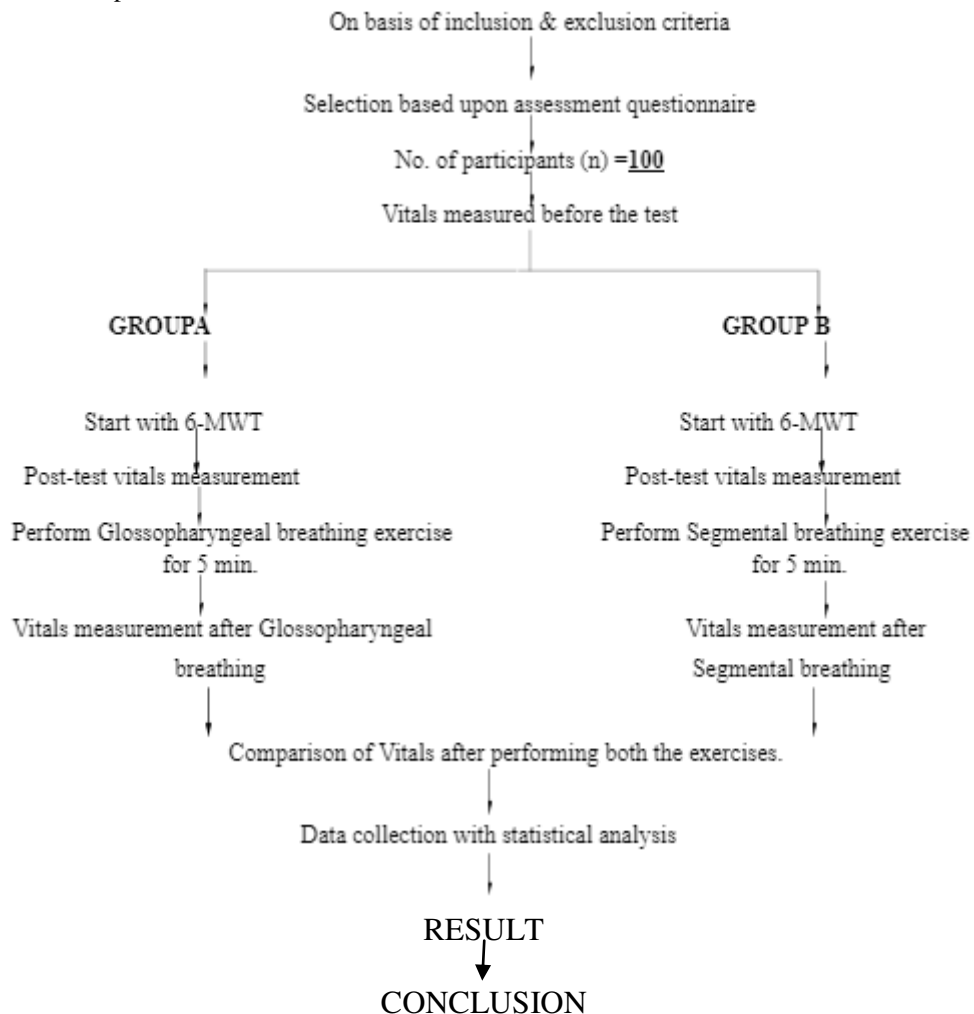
On basis of inclusion & exclusion criteria

Selection based upon assessment questionnaire

No. of participants (n) =**100**

Vitals measured before the test

**GROUPA**

Start with 6-MWT

Post-test vitals measurement

Perform Glossopharyngeal breathing exercise for 5 min.

Vitals measurement after Glossopharyngeal breathing

**GROUP B**

Start with 6-MWT

Post-test vitals measurement

Perform Segmental breathing exercise for 5 min.

Vitals measurement after Segmental breathing

Comparison of Vitals after performing both the exercises.

Data collection with statistical analysis

RESULT

CONCLUSION